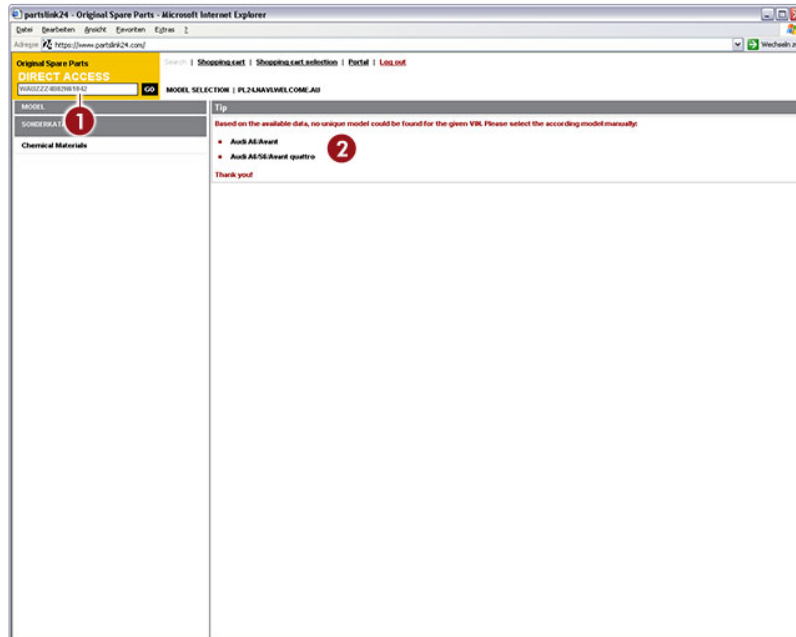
partslink24 - Original Spare Parts - Microsoft Internet Explorer

Datei Bearbeiten Ansicht Favoriten Extras ?

Adresse https://www.partslink24.com/

Wechseln z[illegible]

Original Spare Parts

DIRECT ACCESS

WAUZZZ4B82N61842

GO

Search | Shopping cart | Shopping cart selection | Portal | Log out

MODEL SELECTION | PL24.NAVI.WELCOME.AU

MODEL

SONDERKAT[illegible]

1

Chemical Materials

Tip

Based on the available data, no unique model could be found for the given VIN. Please select the according model manually:

2

Audi A6/Avant

Audi A6/S6/Avant quattro

Thank you!